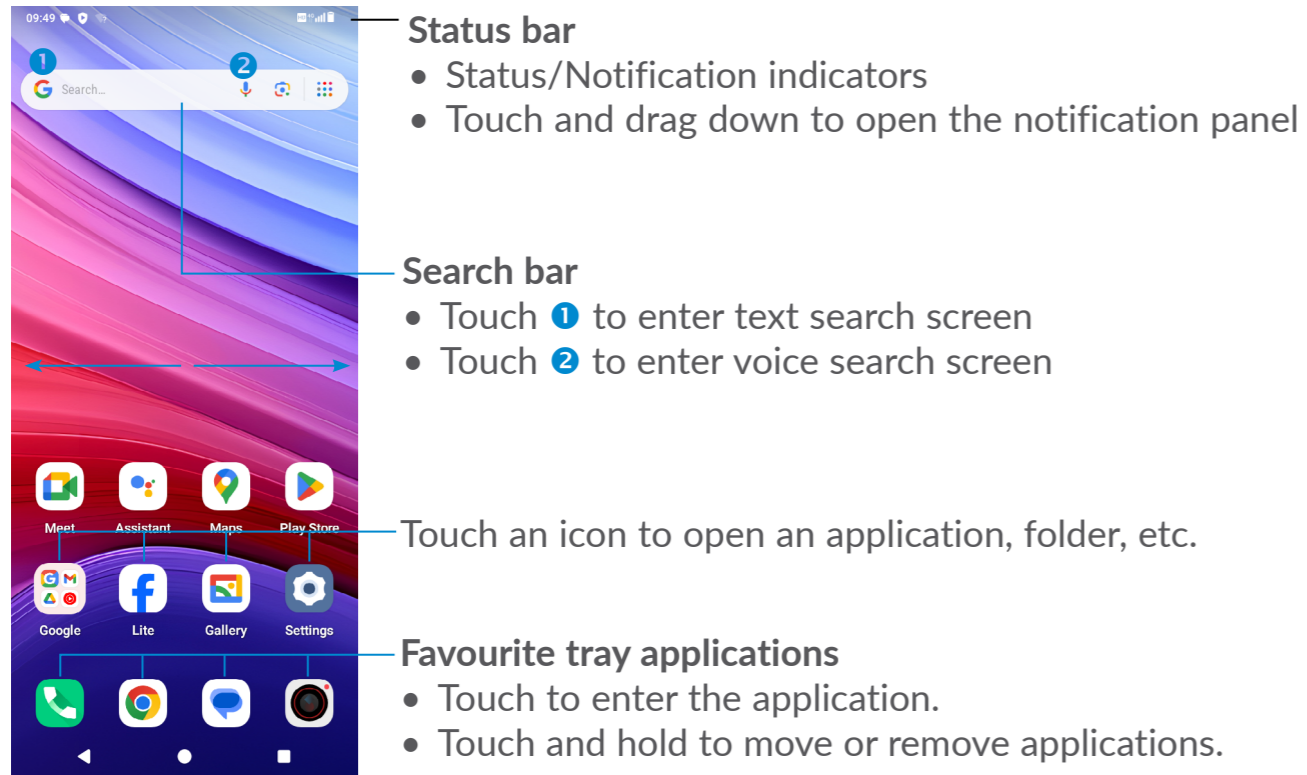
09:49

1 2
Search...

Meet Assistant Maps Play Store
Google Lite Gallery Settings

Status bar
• Status/Notification indicators
• Touch and drag down to open the notification panel

Search bar
• Touch ❶ to enter text search screen
• Touch ❷ to enter voice search screen

Touch an icon to open an application, folder, etc.

Favourite tray applications
• Touch to enter the application.
• Touch and hold to move or remove applications.